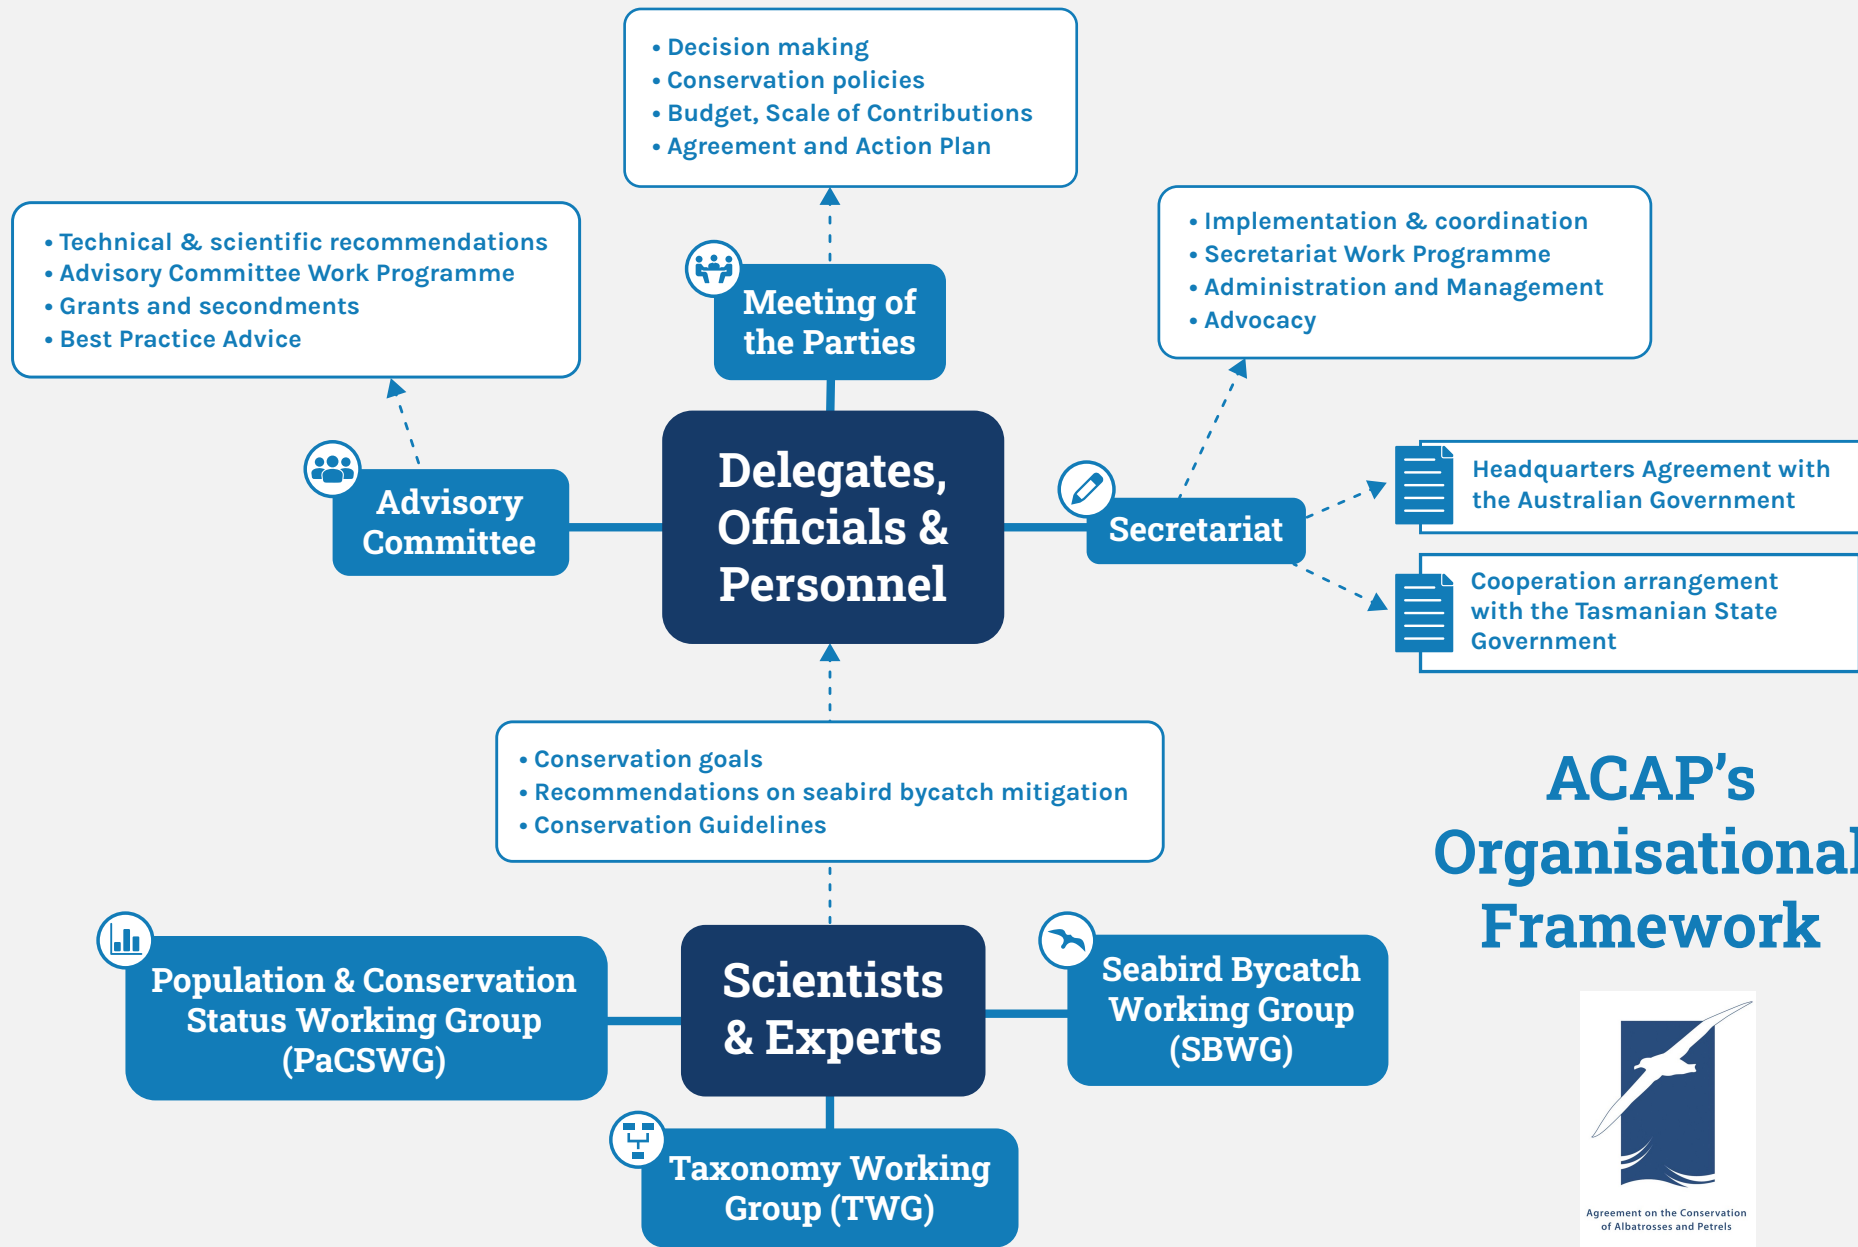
• Decision making
• Conservation policies
• Budget, Scale of Contributions
• Agreement and Action Plan

• Technical & scientific recommendations
• Advisory Committee Work Programme
• Grants and secondments
• Best Practice Advice

Meeting of the Parties

• Implementation & coordination
• Secretariat Work Programme
• Administration and Management
• Advocacy

Advisory Committee

Delegates, Officials & Personnel

Secretariat

Headquarters Agreement with the Australian Government

Cooperation arrangement with the Tasmanian State Government

• Conservation goals
• Recommendations on seabird bycatch mitigation
• Conservation Guidelines

ACAP's Organisational Framework

Population & Conservation Status Working Group (PaCSWG)

Scientists & Experts

Seabird Bycatch Working Group (SBWG)

Taxonomy Working Group (TWG)

Agreement on the Conservation of Albatrosses and Petrels